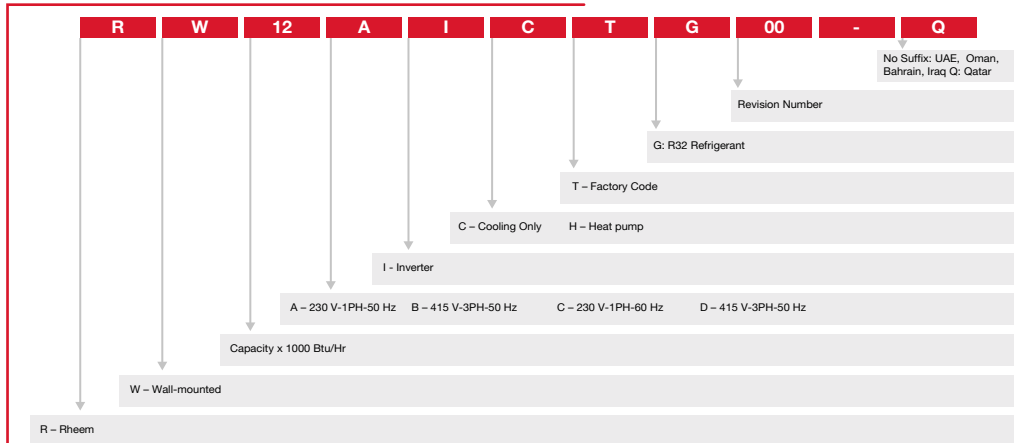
R W 12 A I C T G 00 - Q

No Suffix: UAE, Oman, Bahrain, Iraq Q: Qatar

Revision Number

G: R32 Refrigerant

T – Factory Code

C – Cooling Only H – Heat pump

I - Inverter

A – 230 V-1PH-50 Hz B – 415 V-3PH-50 Hz C – 230 V-1PH-60 Hz D – 415 V-3PH-50 Hz

Capacity x 1000 Btu/Hr

W – Wall-mounted

R – Rheem